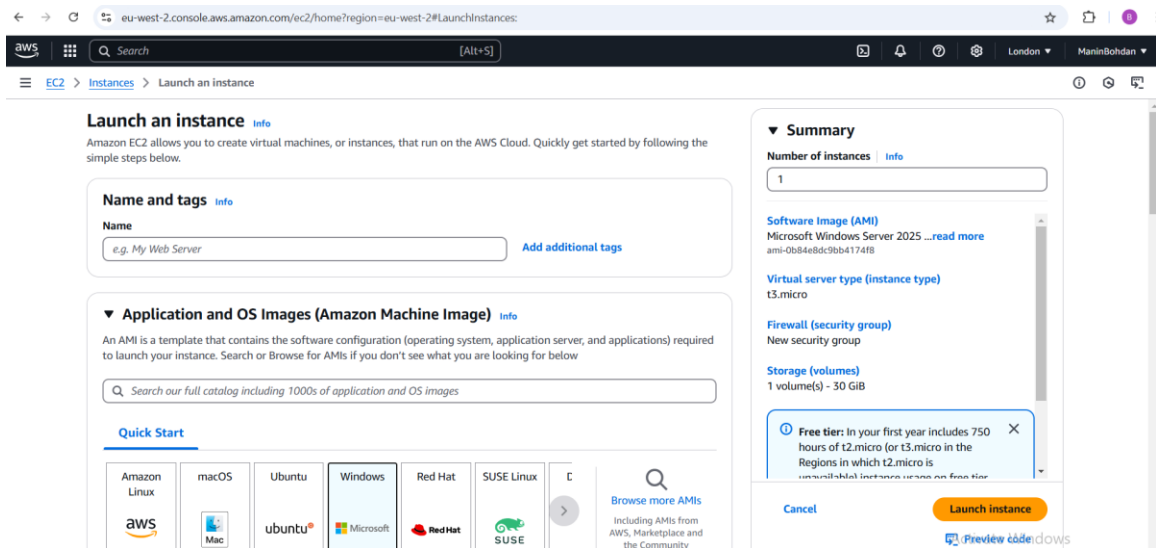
eu-west-2.console.aws.amazon.com/ec2/home?region=eu-west-2#LaunchInstances:

B

aws

Search [Alt+S]

London ▼ ManinBohdan ▼

EC2 > Instances > Launch an instance

Launch an instance Info

Amazon EC2 allows you to create virtual machines, or instances, that run on the AWS Cloud. Quickly get started by following the simple steps below.

Name and tags Info

Name

e.g. My Web Server

Add additional tags

▼ Application and OS Images (Amazon Machine Image) Info

An AMI is a template that contains the software configuration (operating system, application server, and applications) required to launch your instance. Search or Browse for AMIs if you don't see what you are looking for below

Search our full catalog including 1000s of application and OS images

Quick Start

| Amazon Linux | macOS | Ubuntu | Windows | Red Hat | SUSE Linux | D |
|---|---|---|---|---|---|---|
| aws | Mac | ubuntu | Microsoft | Red Hat | SUSE | |

Browse more AMIs

Including AMIs from AWS, Marketplace and the Community

▼ Summary

Number of instances Info

1

Software Image (AMI)

Microsoft Windows Server 2025 ...read more

ami-0b84e8dc9bb4174f8

Virtual server type (instance type)

t3.micro

Firewall (security group)

New security group

Storage (volumes)

1 volume(s) - 30 GiB

Free tier: In your first year includes 750 hours of t2.micro (or t3.micro in the Regions in which t2.micro is unavailable) instance usage on free tier

Cancel

Launch instance

Preview code

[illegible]ndows